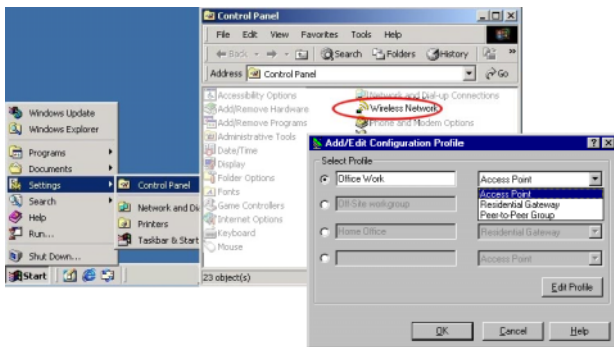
Windows Update
Windows Explorer
Programs
Documents
Settings
Search
Help
Run...
Shut Down...
Start

Control Panel
Network and Di
Printers
Taskbar & Start

Control Panel
File Edit View Favorites Tools Help
Back Search Folders History
Address Control Panel
Go
Accessibility Options
Add/Remove Hardware
Add/Remove Programs
Administrative Tools
Date/Time
Display
Folder Options
Fonts
Game Controllers
Internet Options
Keyboard
Mouse
Network and Dial-up Connections
Wireless Network
Phone and Modem Options
23 object(s)

Add/Edit Configuration Profile
Select Profile
Office Work
Off-Site workgroup
Home Office
Access Point
Access Point
Residential Gateway
Peer-to-Peer Group
Residential Gateway
Access Point
Edit Profile
OK
Cancel
Help